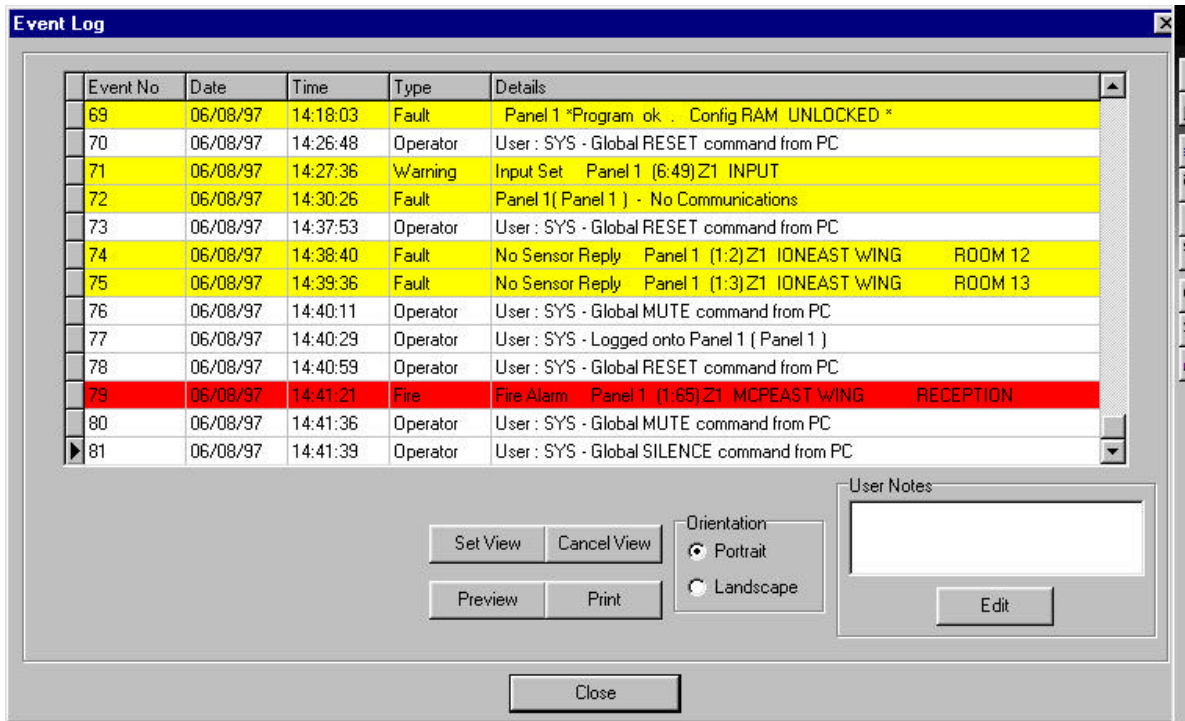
Event Log

| Event No | Date | Time | Type | Details |
|---|---|---|---|---|
| 69 | 06/08/97 | 14:18:03 | Fault | Panel 1 *Program ok . Config RAM UNLOCKED * |
| 70 | 06/08/97 | 14:26:48 | Operator | User : SYS - Global RESET command from PC |
| 71 | 06/08/97 | 14:27:36 | Warning | Input Set Panel 1 (6:49) Z1 INPUT |
| 72 | 06/08/97 | 14:30:26 | Fault | Panel 1( Panel 1 ) - No Communications |
| 73 | 06/08/97 | 14:37:53 | Operator | User : SYS - Global RESET command from PC |
| 74 | 06/08/97 | 14:38:40 | Fault | No Sensor Reply Panel 1 (1:2) Z1 IONEAST WING ROOM 12 |
| 75 | 06/08/97 | 14:39:36 | Fault | No Sensor Reply Panel 1 (1:3) Z1 IONEAST WING ROOM 13 |
| 76 | 06/08/97 | 14:40:11 | Operator | User : SYS - Global MUTE command from PC |
| 77 | 06/08/97 | 14:40:29 | Operator | User : SYS - Logged onto Panel 1 ( Panel 1 ) |
| 78 | 06/08/97 | 14:40:59 | Operator | User : SYS - Global RESET command from PC |
| 79 | 06/08/97 | 14:41:21 | Fire | Fire Alarm Panel 1 (1:65) Z1 MCPEAST WING RECEPTION |
| 80 | 06/08/97 | 14:41:36 | Operator | User : SYS - Global MUTE command from PC |
| 81 | 06/08/97 | 14:41:39 | Operator | User : SYS - Global SILENCE command from PC |

Set View
Cancel View
Preview
Print

Orientation
Portrait
Landscape

User Notes
Edit

Close